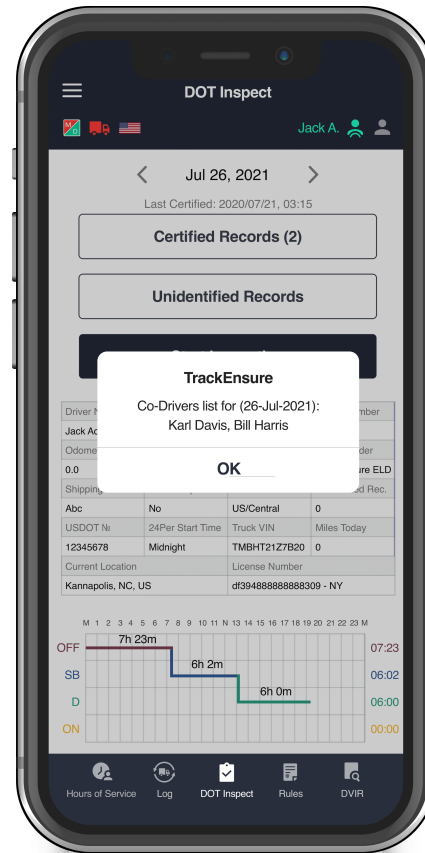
DOT Inspect

Jack A.

Jul 26, 2021

Last Certified: 2020/07/21, 03:15

Certified Records (2)

Unidentified Records

TrackEnsure

Co-Drivers list for (26-Jul-2021):
Karl Davis, Bill Harris

OK

| Driver N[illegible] | | | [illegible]mber |
|---|---|---|---|
| Jack A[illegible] | | | |
| Odome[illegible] | | | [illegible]der |
| 0.0 | | | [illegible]re ELD |
| Shippin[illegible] | | | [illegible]ed Rec. |
| Abc | No | US/Central | 0 |
| USDOT № | 24Per Start Time | Truck VIN | Miles Today |
| 12345678 | Midnight | TMBHT21Z7B20 | 0 |
| Current Location | | License Number | |
| Kannapolis, NC, US | | df394888888888309 - NY | |

M 1 2 3 4 5 6 7 8 9 10 11 N 13 14 15 16 17 18 19 20 21 22 23 M

OFF 7h 23m 07:23
SB 6h 2m 06:02
D 6h 0m 06:00
ON 00:00

Hours of Service Log DOT Inspect Rules DVIR